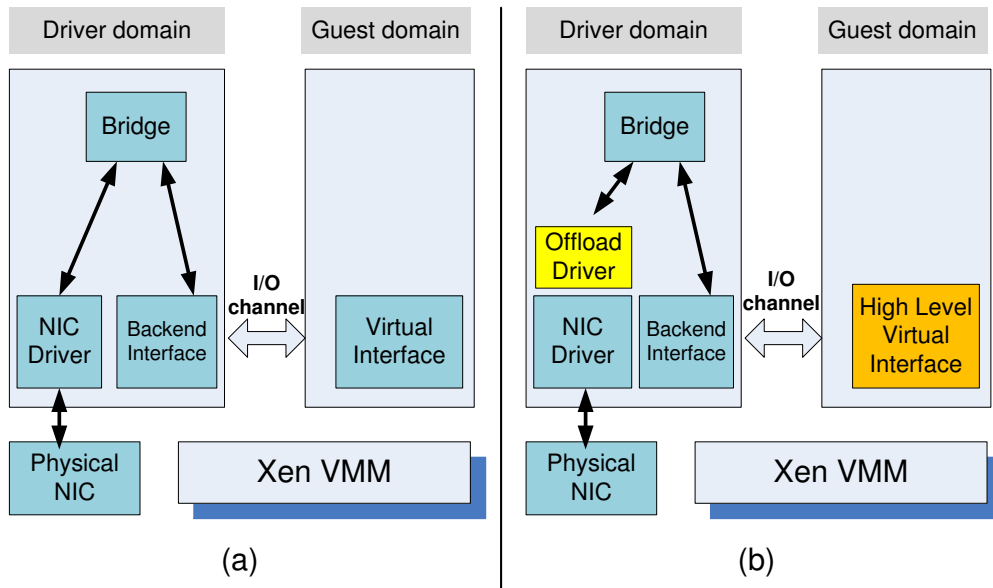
Driver domain

Guest domain

Bridge

NIC Driver

Backend Interface

I/O channel

Virtual Interface

Physical NIC

Xen VMM

(a)

Driver domain

Guest domain

Bridge

Offload Driver

NIC Driver

Backend Interface

I/O channel

High Level Virtual Interface

Physical NIC

Xen VMM

(b)